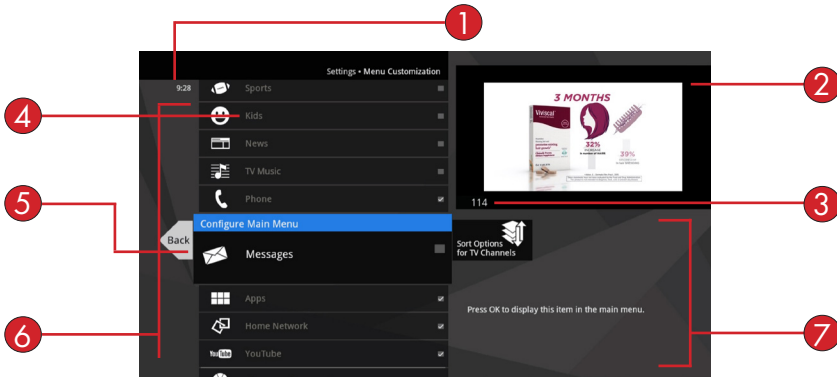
1
2
3
4
5
6
7

9:28

Settings • Menu Customization

Sports
Kids
News
TV Music
Phone

Back

Configure Main Menu

Messages

Sort Options for TV Channels

Apps
Home Network
YouTube

114

3 MONTHS
Viviscal
32%
39%

Press OK to display this item in the main menu.